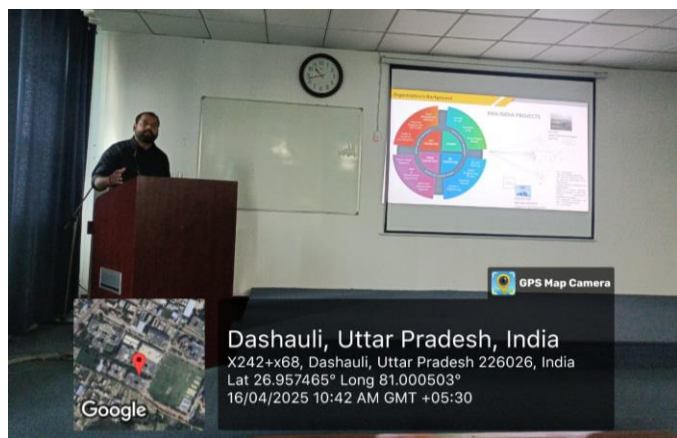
Organization's Background

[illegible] INDIA PROJECTS

GPS Map Camera

Google

Dashauli, Uttar Pradesh, India
X242+x68, Dashauli, Uttar Pradesh 226026, India
Lat 26.957465° Long 81.000503°
16/04/2025 10:42 AM GMT +05:30